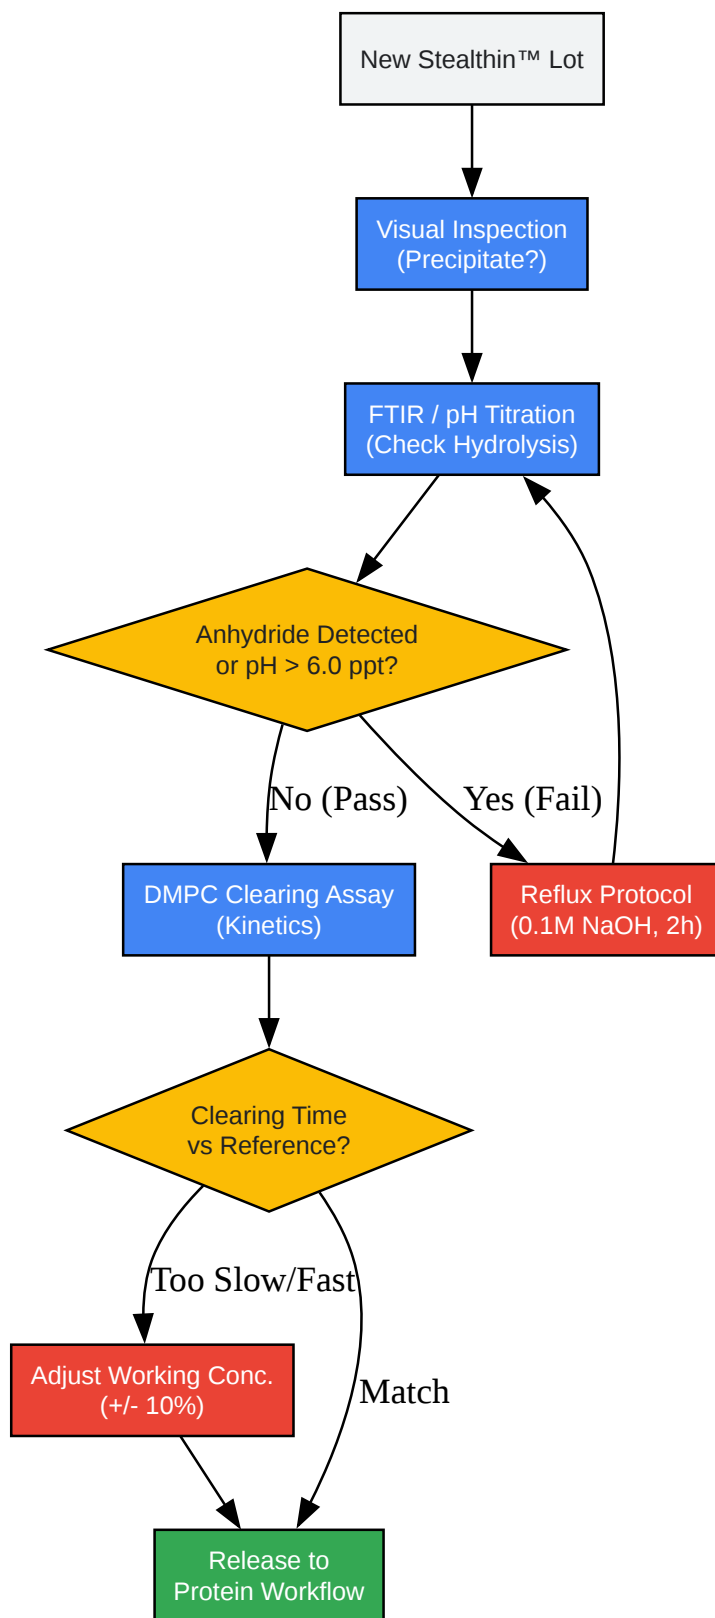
New Stealthin™ Lot

Visual Inspection
(Precipitate?)

FTIR / pH Titration
(Check Hydrolysis)

Anhydride Detected
or pH > 6.0 ppt?

No (Pass)

Yes (Fail)

DMPC Clearing Assay
(Kinetics)

Reflux Protocol
(0.1M NaOH, 2h)

Clearing Time
vs Reference?

Too Slow/Fast

Match

Adjust Working Conc.
(+/- 10%)

Release to
Protein Workflow